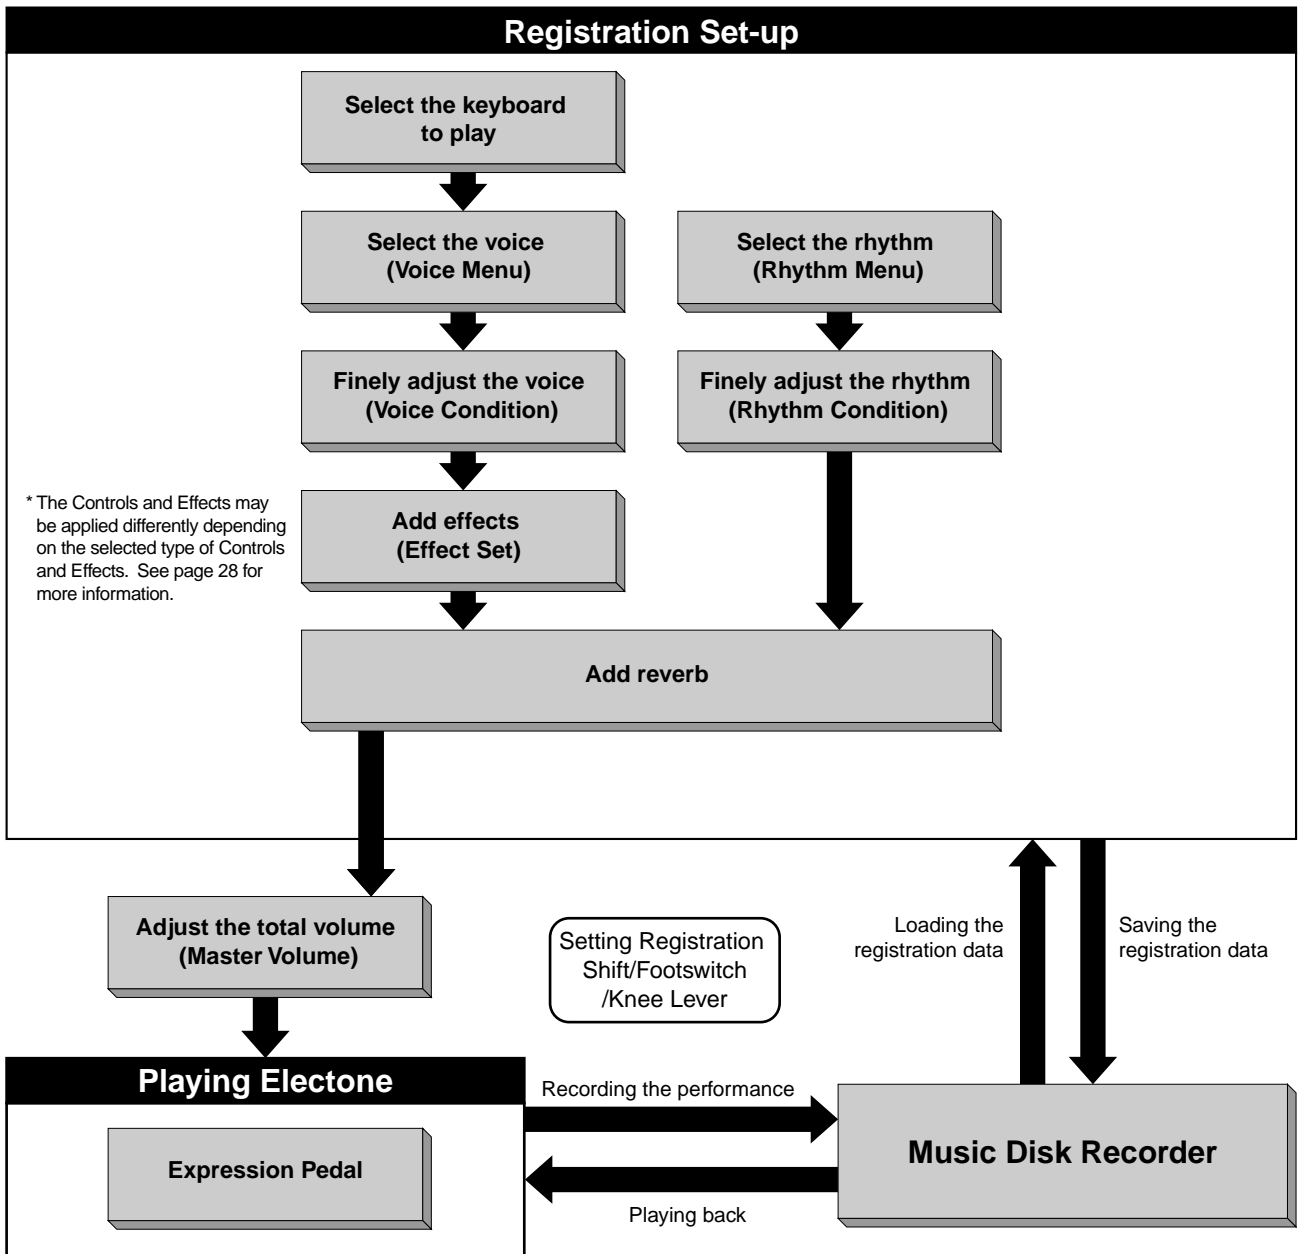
Registration Set-up

Select the keyboard to play

Select the voice (Voice Menu)

Select the rhythm (Rhythm Menu)

Finely adjust the voice (Voice Condition)

Finely adjust the rhythm (Rhythm Condition)

* The Controls and Effects may be applied differently depending on the selected type of Controls and Effects. See page 28 for more information.

Add effects (Effect Set)

Add reverb

Adjust the total volume (Master Volume)

Setting Registration Shift/Footswitch /Knee Lever

Loading the registration data

Saving the registration data

Playing Electone

Expression Pedal

Recording the performance

Music Disk Recorder

Playing back